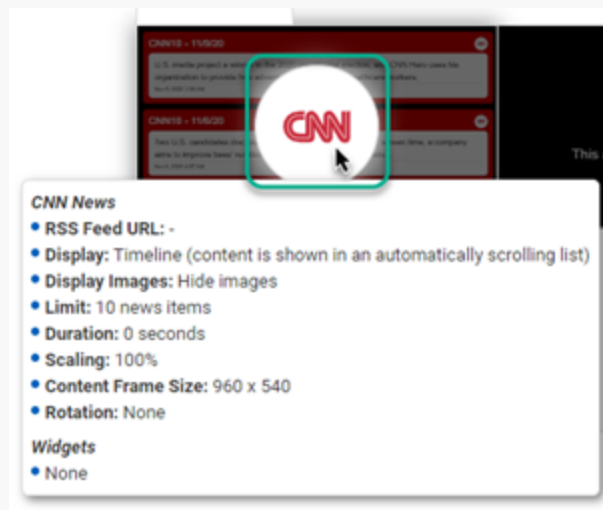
CNN10 – 11/9/20

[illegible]

CNN10 – 11/6/20

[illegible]

CNN

This

CNN News
• RSS Feed URL: -
• Display: Timeline (content is shown in an automatically scrolling list)
• Display Images: Hide images
• Limit: 10 news items
• Duration: 0 seconds
• Scaling: 100%
• Content Frame Size: 960 x 540
• Rotation: None

Widgets
• None